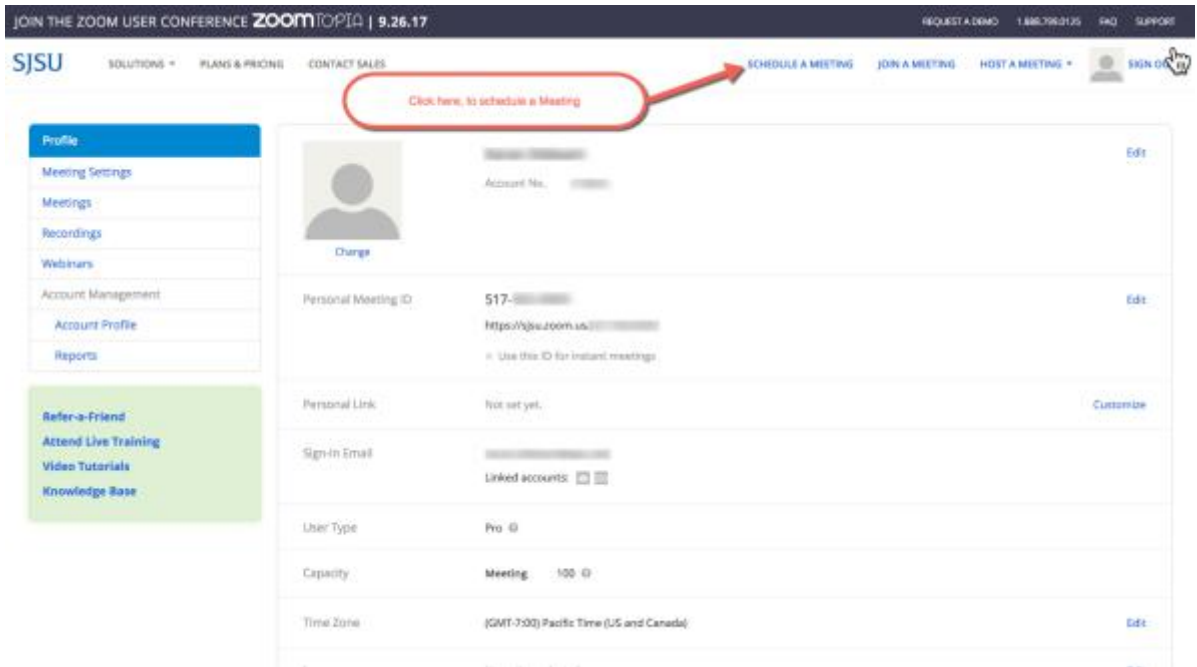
JOIN THE ZOOM USER CONFERENCE ZOOMTOPIA | 9.26.17

REQUEST A DEMO 1.888.799.0125 FAQ SUPPORT

SJSU SOLUTIONS ▾ PLANS & PRICING CONTACT SALES

SCHEDULE A MEETING JOIN A MEETING HOST A MEETING ▾ SIGN O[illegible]

Click here, to schedule a Meeting

Profile
Meeting Settings
Meetings
Recordings
Webinars
Account Management
Account Profile
Reports

Refer-a-Friend
Attend Live Training
Video Tutorials
Knowledge Base

Change

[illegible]
Account No. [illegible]

Edit

Personal Meeting ID 517-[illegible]
https://sjsu.zoom.us/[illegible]
Use this ID for instant meetings

Edit

Personal Link Not set yet. Customize

Sign-In Email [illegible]
Linked accounts:

User Type Pro

Capacity Meeting 100

Time Zone (GMT-7:00) Pacific Time (US and Canada) Edit